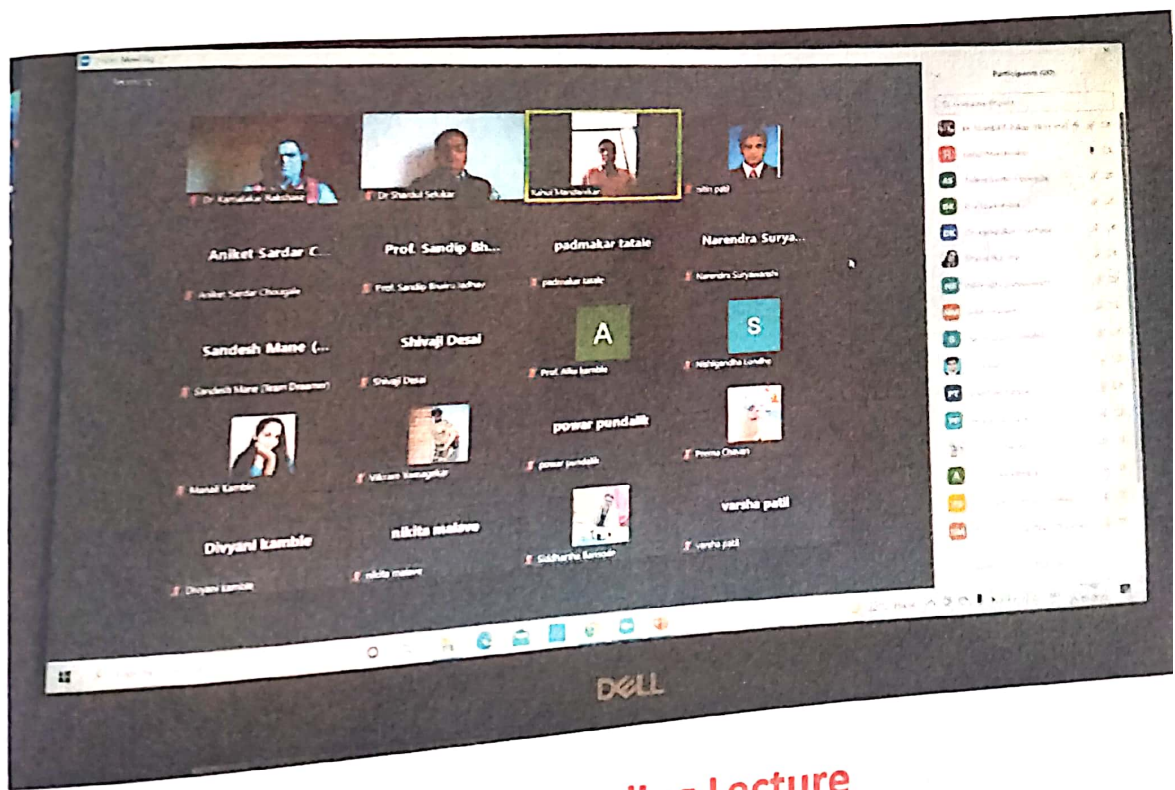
Zoom Meeting

Participants (20)

Dr Ramakakar Rakshase

Dr Shardul Selukar

Rahul Marathwakar

nitin patil

Aniket Sardar C...

Aniket Sardar Chougale

Prof. Sandip Bh...

Prof. Sandip Bhairu Jadhav

padmakar tatale

padmakar tatale

Narendra Surya...

Narendra Suryawanshi

Sandesh Mane (...

Sandesh Mane (Team Dreamer)

Shivaji Desai

Shivaji Desai

A

Prof. Alka kamble

S

Nishigandha Londhe

Manali Kamble

Vikram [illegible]

powar pundalik

powar pundalik

Prema Chavan

Divyani kamble

Divyani kamble

nikita malave

nikita malave

Siddhartha Kamble

varsha patil

varsha patil

DELL

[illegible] Lecture